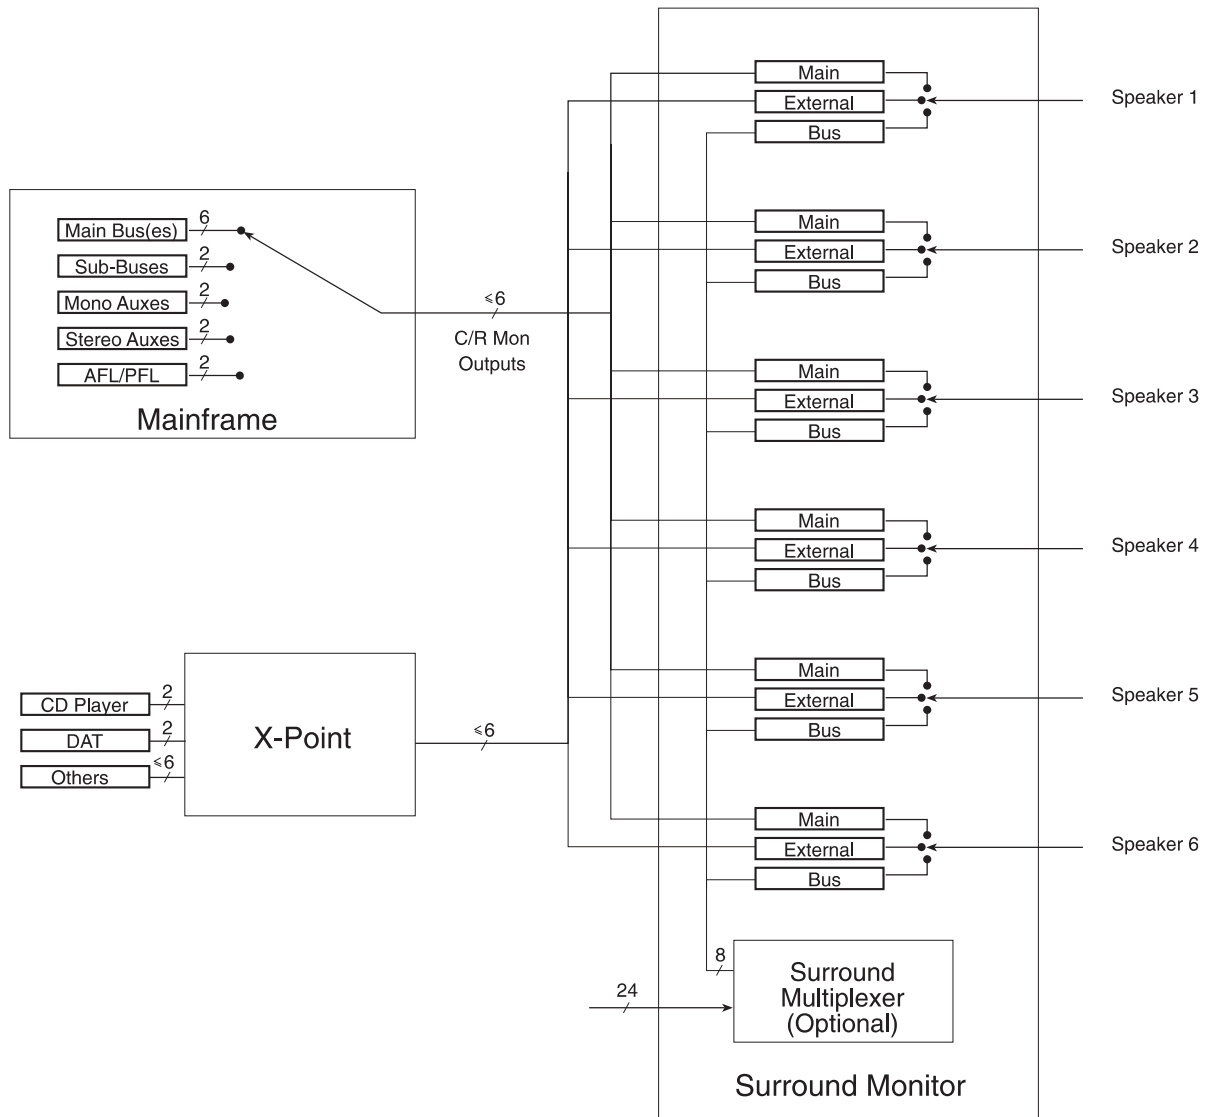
Main
External
Bus
Speaker 1

Main Bus(es) 6
Sub-Buses 2
Mono Auxes 2
Stereo Auxes 2
AFL/PFL 2

Mainframe

Main
External
Bus
Speaker 2

$\leqslant 6$
C/R Mon Outputs

Main
External
Bus
Speaker 3

Main
External
Bus
Speaker 4

CD Player 2
DAT 2
Others $\leqslant 6$

X-Point

$\leqslant 6$

Main
External
Bus
Speaker 5

Main
External
Bus
Speaker 6

8
24
Surround Multiplexer (Optional)

Surround Monitor